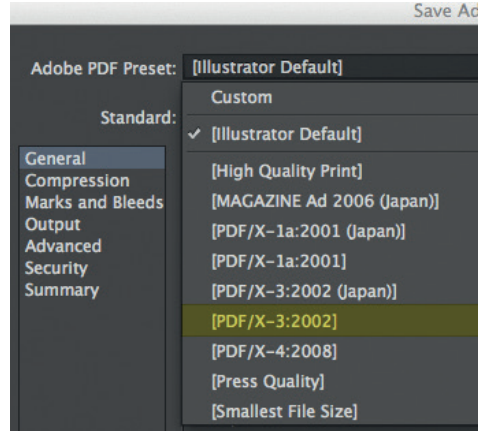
Save Ad

Adobe PDF Preset: [Illustrator Default]

Standard:

General
Compression
Marks and Bleeds
Output
Advanced
Security
Summary

Custom
✓ [Illustrator Default]
[High Quality Print]
[MAGAZINE Ad 2006 (Japan)]
[PDF/X-1a:2001 (Japan)]
[PDF/X-1a:2001]
[PDF/X-3:2002 (Japan)]
[PDF/X-3:2002]
[PDF/X-4:2008]
[Press Quality]
[Smallest File Size]